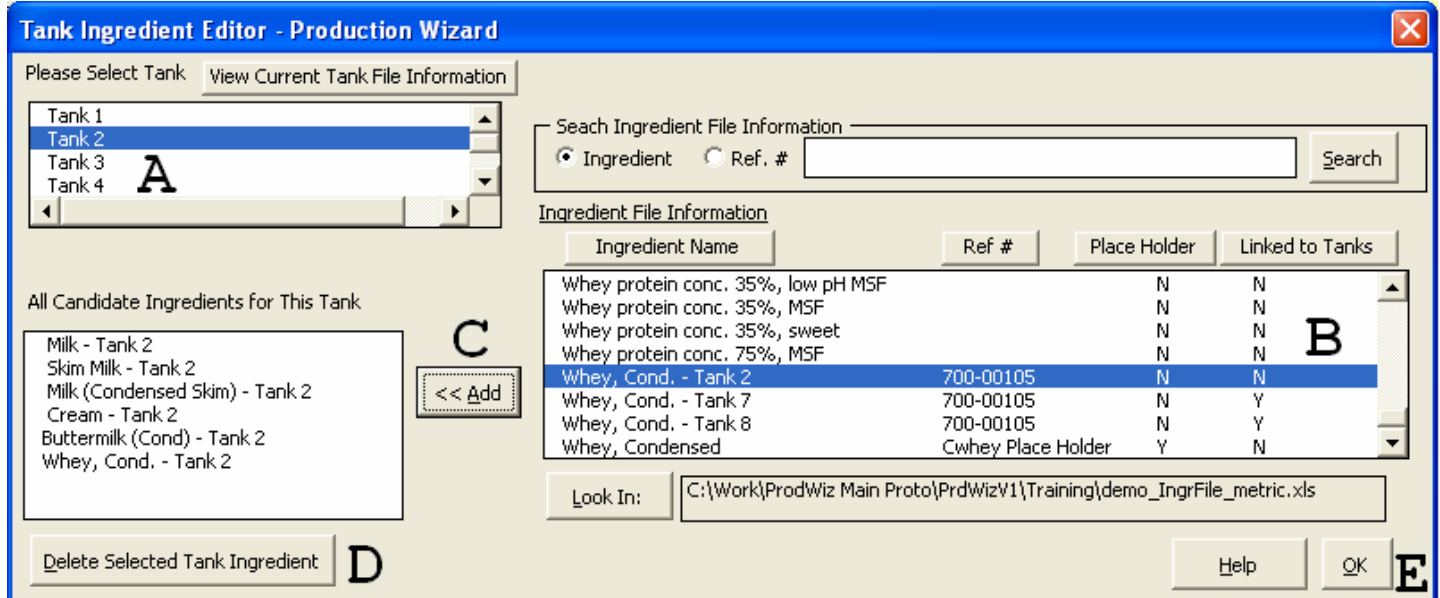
Tank Ingredient Editor - Production Wizard

Please Select Tank

View Current Tank File Information

Tank 1
Tank 2
Tank 3
Tank 4

A

Seach Ingredient File Information

Ingredient Ref. #

Search

Ingredient File Information

| Ingredient Name | Ref # | Place Holder | Linked to Tanks |
|---|---|---|---|
| Whey protein conc. 35%, low pH MSF | | N | N |
| Whey protein conc. 35%, MSF | | N | N |
| Whey protein conc. 35%, sweet | | N | N |
| Whey protein conc. 75%, MSF | | N | N |
| Whey, Cond. - Tank 2 | 700-00105 | N | N |
| Whey, Cond. - Tank 7 | 700-00105 | N | Y |
| Whey, Cond. - Tank 8 | 700-00105 | N | Y |
| Whey, Condensed | Cwhey Place Holder | Y | N |

B

All Candidate Ingredients for This Tank

Milk - Tank 2
Skim Milk - Tank 2
Milk (Condensed Skim) - Tank 2
Cream - Tank 2
Buttermilk (Cond) - Tank 2
Whey, Cond. - Tank 2

C

<< Add

Look In:

C:\Work\ProdWiz Main Proto\PrdWizV1\Training\demo_IngrFile_metric.xls

Delete Selected Tank Ingredient

D

Help

OK

E